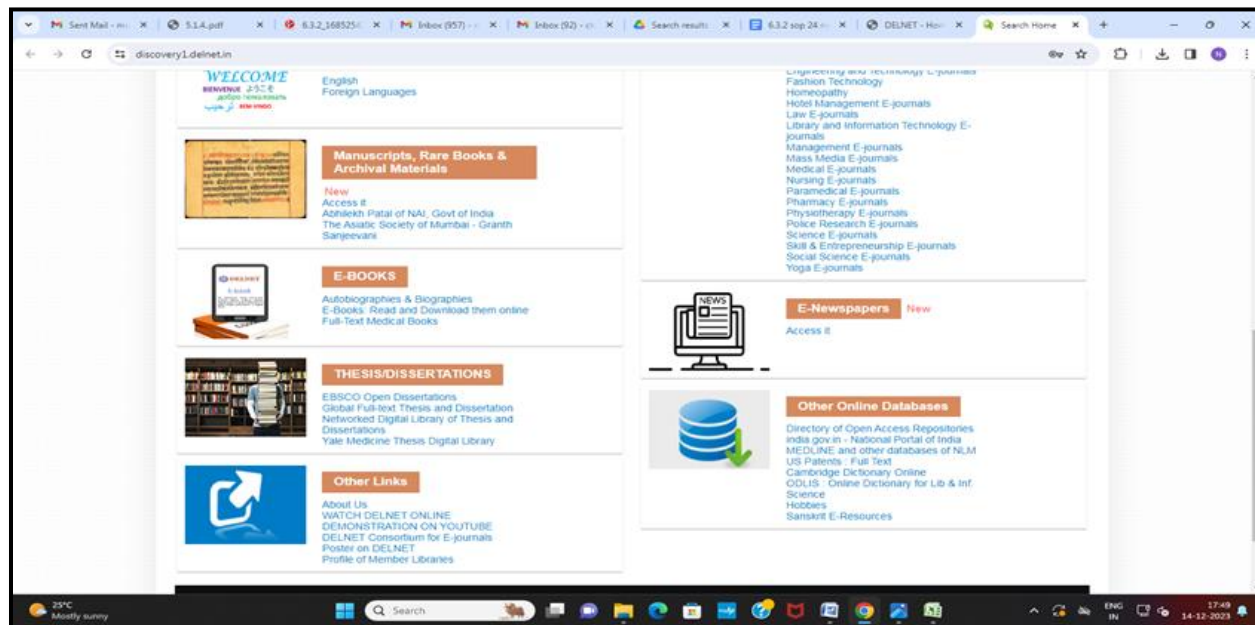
Sent Mail - × | 5.1.4.pdf × | 6.3.2_1685256 × | Inbox (957) - × | Inbox (92) - × | Search results × | 6.3.2 sop 24 × | DELNET - Hom × | Search Home × | +

discovery1.delnet.in

WELCOME
BIENVENUE ようこそ
BEM-VINDO

English
Foreign Languages

Manuscripts, Rare Books & Archival Materials

New
Access it
Abhilekh Patal of NAI, Govt of India
The Asiatic Society of Mumbai - Granth Sanjeevani

E-BOOKS

Autobiographies & Biographies
E-Books: Read and Download them online
Full-Text Medical Books

THESIS/DISSERTATIONS

EBSCO Open Dissertations
Global Full-text Thesis and Dissertation
Networked Digital Library of Thesis and Dissertations
Yale Medicine Thesis Digital Library

Other Links

About Us
WATCH DELNET ONLINE
DEMONSTRATION ON YOUTUBE
DELNET Consortium for E-journals
Poster on DELNET
Profile of Member Libraries

Engineering and Technology E-journals
Fashion Technology
Homeopathy
Hotel Management E-journals
Law E-journals
Library and Information Technology E-journals
Management E-journals
Mass Media E-journals
Medical E-journals
Nursing E-journals
Paramedical E-journals
Pharmacy E-journals
Physiotherapy E-journals
Police Research E-journals
Science E-journals
Skill & Entrepreneurship E-journals
Social Science E-journals
Yoga E-journals

NEWS

E-Newspapers New
Access it

Other Online Databases

Directory of Open Access Repositories
india.gov.in - National Portal of India
MEDLINE and other databases of NLM
US Patents : Full Text
Cambridge Dictionary Online
ODLIS : Online Dictionary for Lib & Inf. Science
Hobbies
Sanskrit E-Resources

25°C
Mostly sunny
Search
ENG IN
17:49
14-12-2023